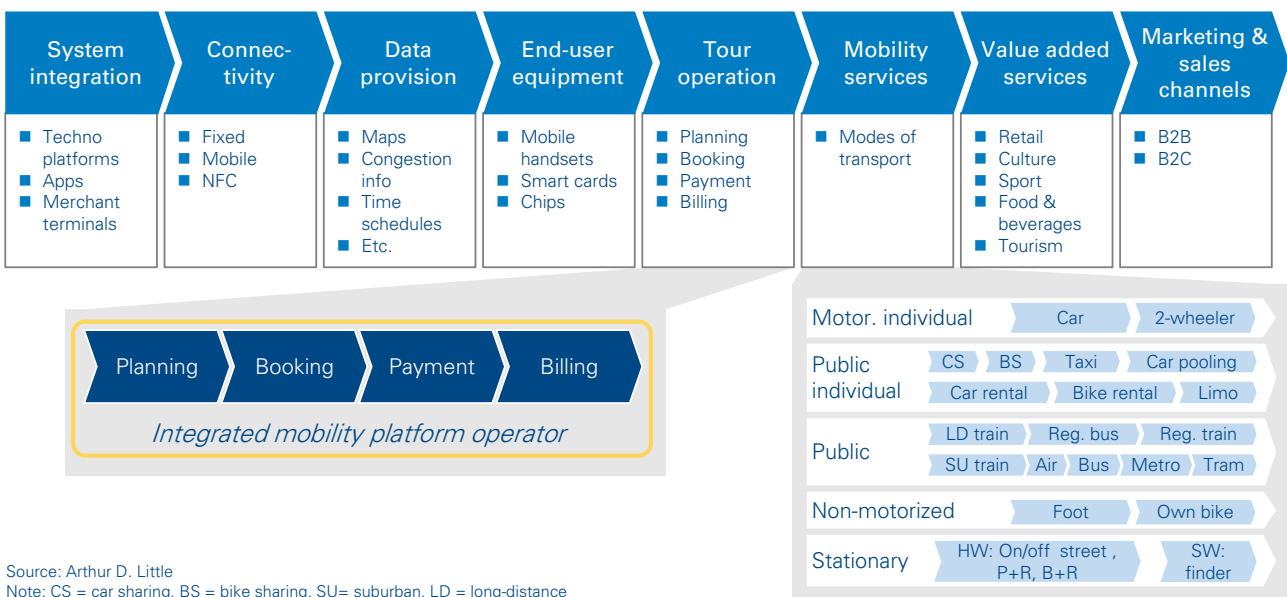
System integration

Connectivity

Data provision

End-user equipment

Tour operation

Mobility services

Value added services

Marketing & sales channels

■ Techno platforms
■ Apps
■ Merchant terminals

■ Fixed
■ Mobile
■ NFC

■ Maps
■ Congestion info
■ Time schedules
■ Etc.

■ Mobile handsets
■ Smart cards
■ Chips

■ Planning
■ Booking
■ Payment
■ Billing

■ Modes of transport

■ Retail
■ Culture
■ Sport
■ Food & beverages
■ Tourism

■ B2B
■ B2C

Planning
Booking
Payment
Billing

Integrated mobility platform operator

Motor. individual
Car
2-wheeler

Public individual
CS
BS
Taxi
Car pooling
Car rental
Bike rental
Limo

Public
LD train
Reg. bus
Reg. train
SU train
Air
Bus
Metro
Tram

Non-motorized
Foot
Own bike

Stationary
HW: On/off street , P+R, B+R
SW: finder

Source: Arthur D. Little
Note: CS = car sharing, BS = bike sharing, SU= suburban, LD = long-distance